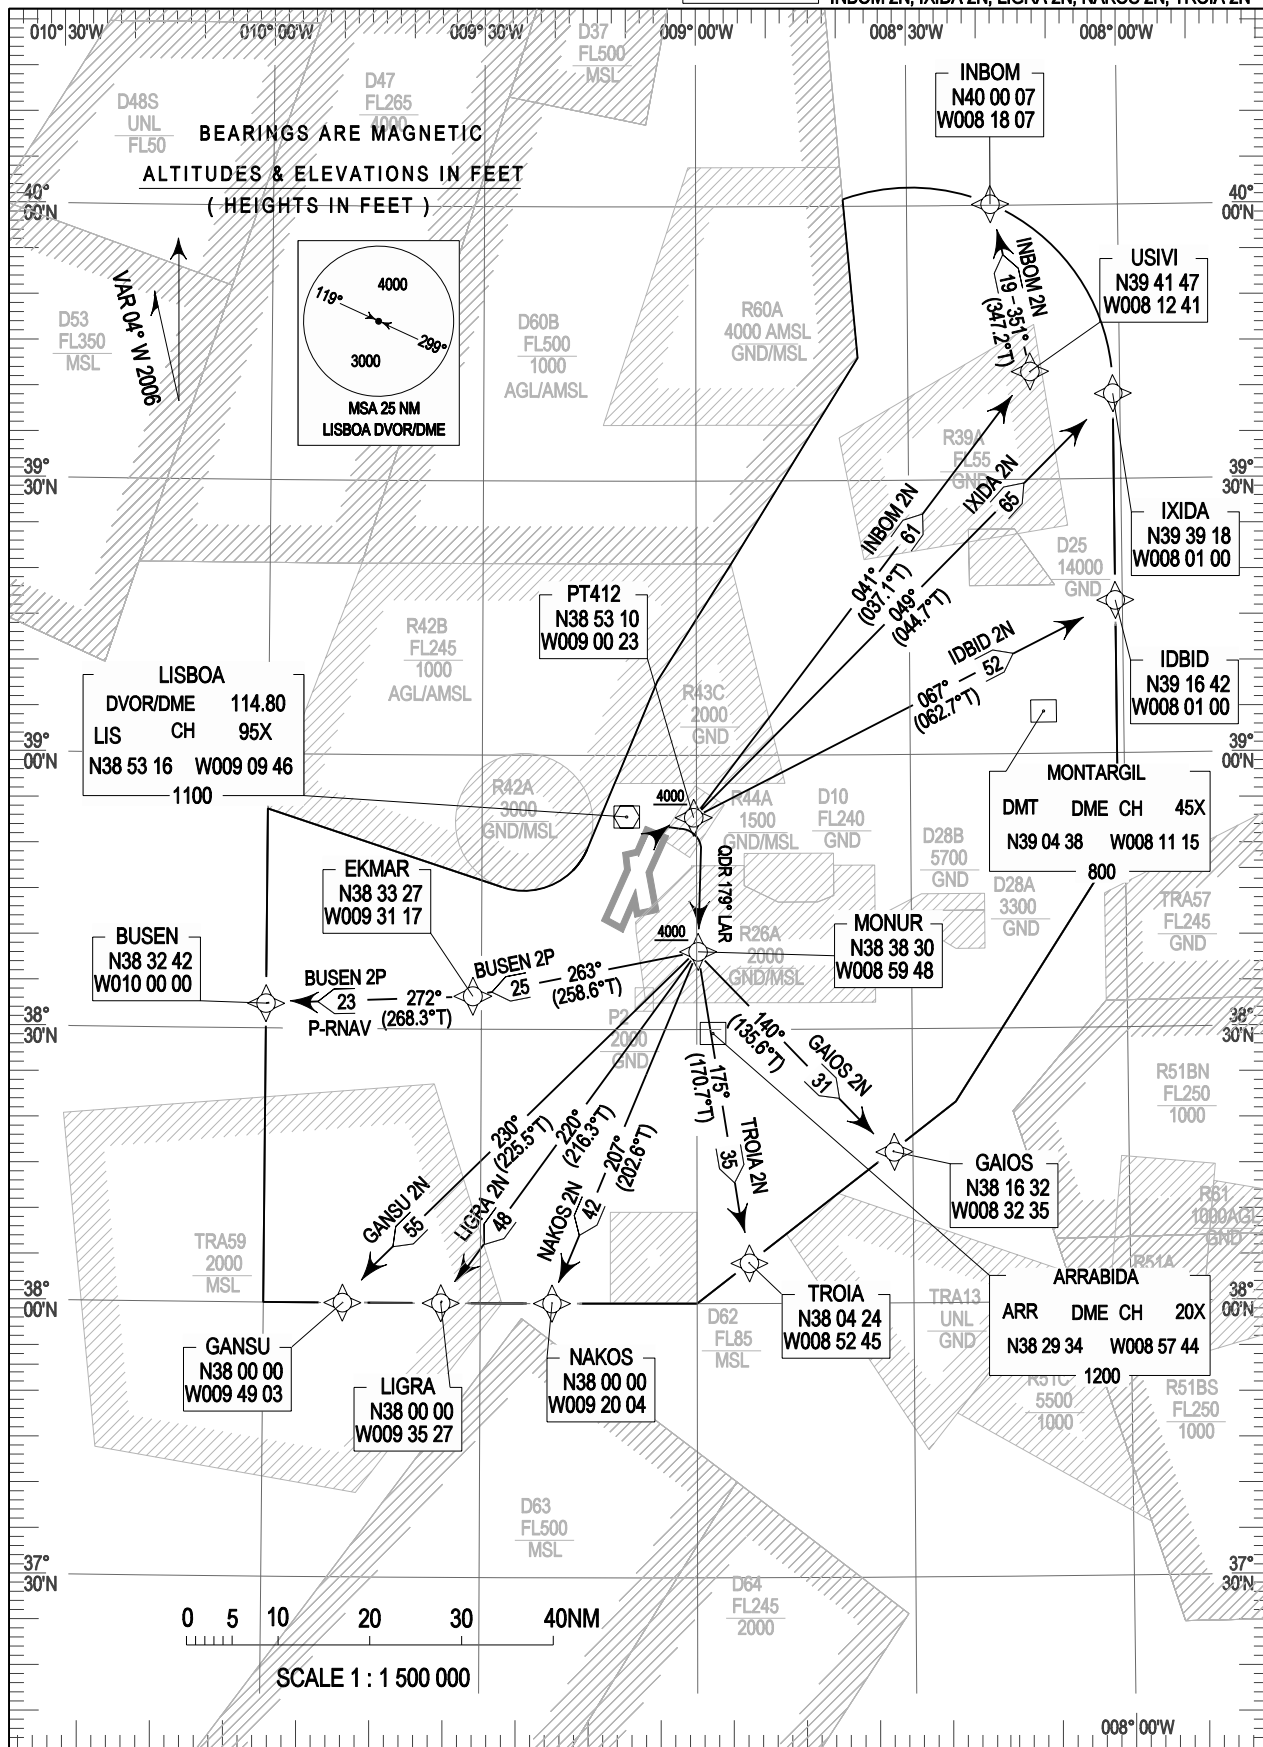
INBOM 2N, IXIDA 2N, LIGRA 2N, NAKOS 2N, TROIA 2N

010° 30'W 010° 00'W 009° 30'W 009° 00'W 008° 30'W 008° 00'W

D37
FL500
MSL

D47
FL265
MSL

D48S
UNL
FL50

BEARINGS ARE MAGNETIC

ALTITUDES & ELEVATIONS IN FEET

( HEIGHTS IN FEET )

INBOM
N40 00 07
W008 18 07

40° 00'N

VAR 04° W 2006

119°
4000
299°
3000
MSA 25 NM
LISBOA DVOR/DME

D53
FL350
MSL

D60B
FL500
1000
AGL/AMSL

R60A
4000 AMSL
GND/MSL

INBOM 2N
19 - 351°
(347.2°T)

USIVI
N39 41 47
W008 12 41

R39A
FL55
GND

INBOM 2N
61

IXIDA 2N
65

39° 30'N

IXIDA
N39 39 18
W008 01 00

D25
14000
GND

041°
(037.1°T)

049°
(044.7°T)

PT412
N38 53 10
W009 00 23

R42B
FL245
1000
AGL/AMSL

IDBID 2N
52

067°
(062.7°T)

IDBID
N39 16 42
W008 01 00

LISBOA
DVOR/DME 114.80
LIS CH 95X
N38 53 16 W009 09 46
1100

R43C
2000
GND

39° 00'N

MONTARGIL
DMT DME CH 45X
N39 04 38 W008 11 15
800

R42A
3000
GND/MSL

4000

R44A
1500
GND/MSL

D10
FL240
GND

D28B
5700
GND

D28A
3300
GND

TRA57
FL245
GND

EKMAR
N38 33 27
W009 31 17

QDR 179° LAR

4000

MONUR
N38 38 30
W008 59 48

R26A
2000
GND/MSL

BUSEN
N38 32 42
W010 00 00

BUSEN 2P
23
272°
(268.3°T)
P-RNAV

BUSEN 2P
25
263°
(258.6°T)

38° 30'N

P2
2000
GND

140°
(135.6°T)

GAIOS 2N
31

175°
(170.7°T)

TROIA 2N
35

R51BN
FL250
1000

230°
(225.5°T)

220°
(216.3°T)

207°
(202.6°T)

GANSU 2N
55

LIGRA 2N
48

NAKOS 2N
42

GAIOS
N38 16 32
W008 32 35

R51
1000AGL
GND

TRA59
2000
MSL

R51A

ARRABIDA
ARR DME CH 20X
N38 29 34 W008 57 44
1200

38° 00'N

GANSU
N38 00 00
W009 49 03

LIGRA
N38 00 00
W009 35 27

NAKOS
N38 00 00
W009 20 04

D62
FL85
MSL

TROIA
N38 04 24
W008 52 45

TRA13
UNL
GND

R51C
5500
1000

R51BS
FL250
1000

D63
FL500
MSL

37° 30'N

D64
FL245
2000

0 5 10 20 30 40NM

SCALE 1 : 1 500 000

008° 00'W